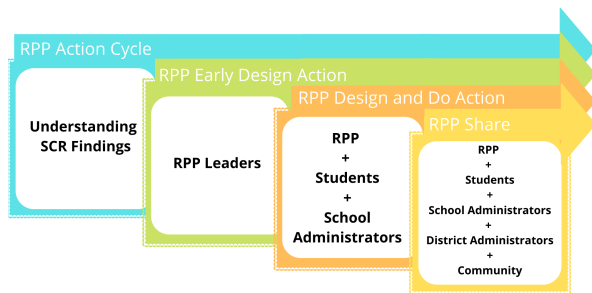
RPP Action Cycle

Understanding SCR Findings

RPP Early Design Action

RPP Leaders

RPP Design and Do Action

RPP
+
Students
+
School Administrators

RPP Share

RPP
+
Students
+
School Administrators
+
District Administrators
+
Community